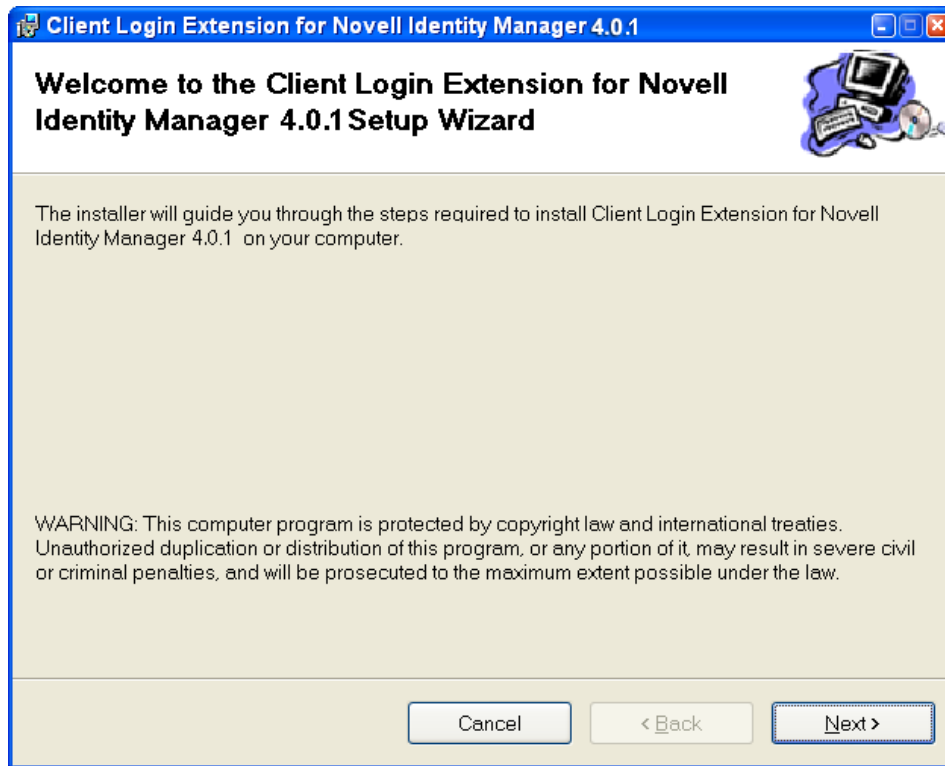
Client Login Extension for Novell Identity Manager 4.0.1

Welcome to the Client Login Extension for Novell Identity Manager 4.0.1 Setup Wizard

The installer will guide you through the steps required to install Client Login Extension for Novell Identity Manager 4.0.1 on your computer.

WARNING: This computer program is protected by copyright law and international treaties. Unauthorized duplication or distribution of this program, or any portion of it, may result in severe civil or criminal penalties, and will be prosecuted to the maximum extent possible under the law.

Cancel

< Back

Next >